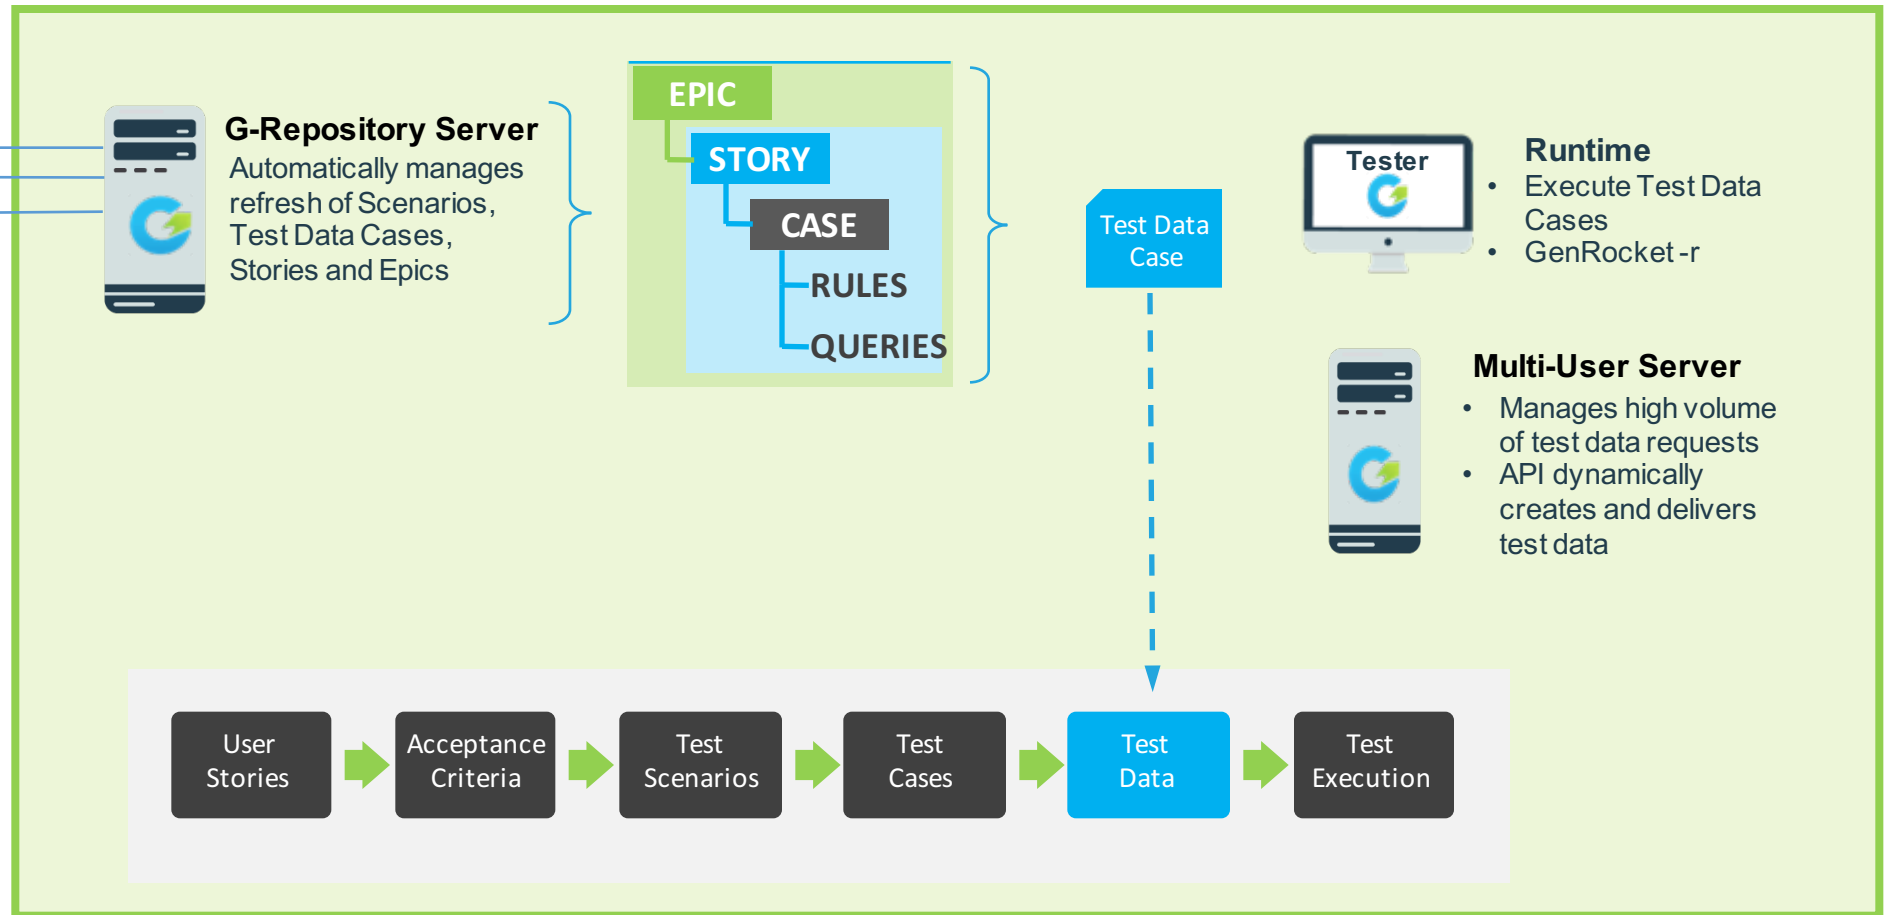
G-Repository Server
Automatically manages refresh of Scenarios, Test Data Cases, Stories and Epics

EPIC
STORY
CASE
RULES
QUERIES

Test Data Case

Tester

Runtime
• Execute Test Data Cases
• GenRocket -r

Multi-User Server
• Manages high volume of test data requests
• API dynamically creates and delivers test data

User Stories
Acceptance Criteria
Test Scenarios
Test Cases
Test Data
Test Execution